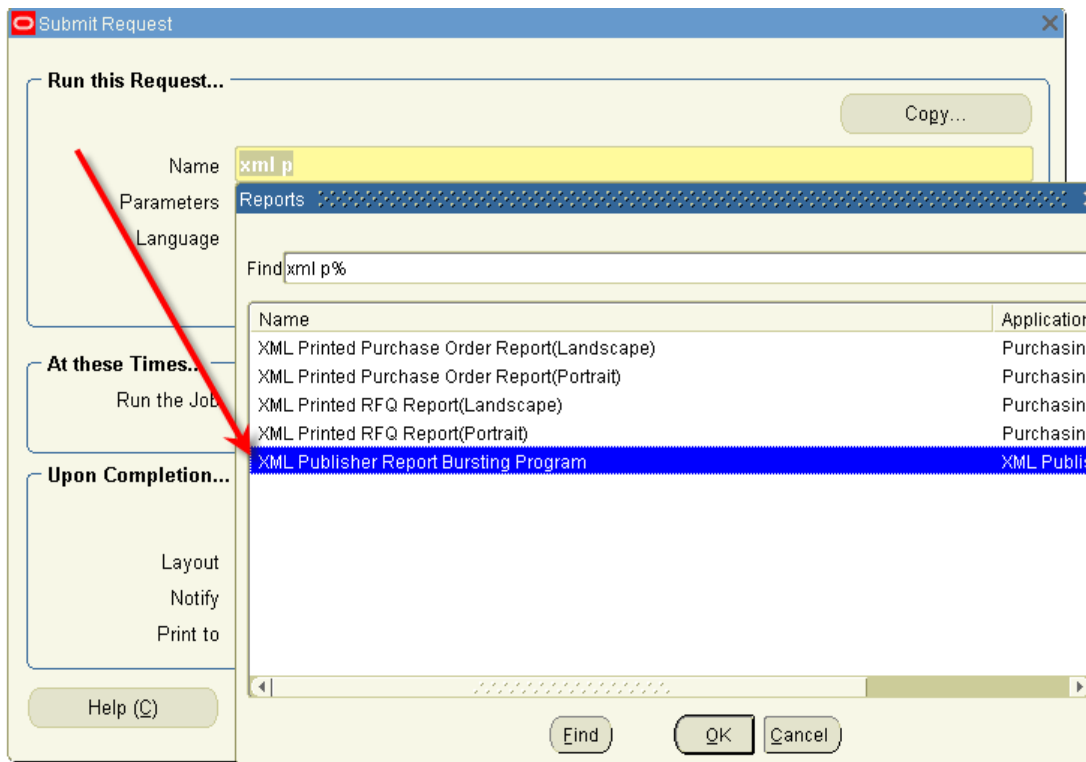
Submit Request

Run this Request...

Copy...

Name xml p

Parameters

Language

At these Times...

Run the Job

Upon Completion...

Layout

Notify

Print to

Help (C)

Reports

Find xml p%

| Name | Application |
|---|---|
| XML Printed Purchase Order Report(Landscape) | Purchasin |
| XML Printed Purchase Order Report(Portrait) | Purchasin |
| XML Printed RFQ Report(Landscape) | Purchasin |
| XML Printed RFQ Report(Portrait) | Purchasin |
| XML Publisher Report Bursting Program | XML Publis |

Find OK Cancel